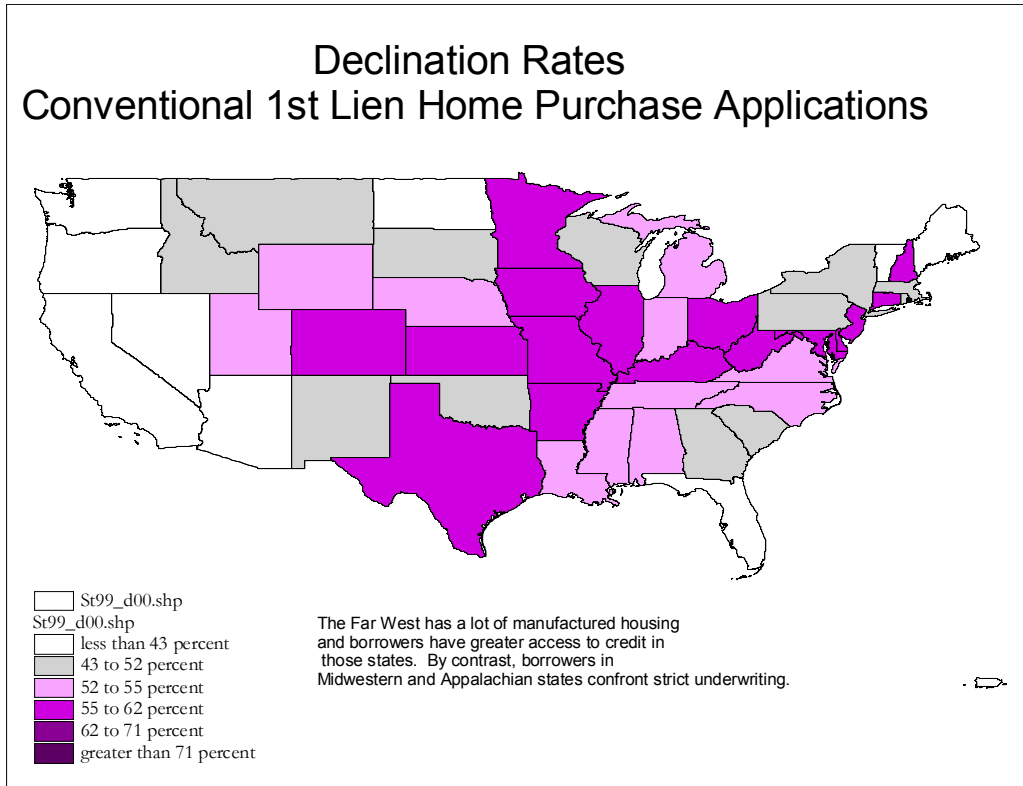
Declination Rates
Conventional 1st Lien Home Purchase Applications

St99_d00.shp
St99_d00.shp
less than 43 percent
43 to 52 percent
52 to 55 percent
55 to 62 percent
62 to 71 percent
greater than 71 percent

The Far West has a lot of manufactured housing and borrowers have greater access to credit in those states. By contrast, borrowers in Midwestern and Appalachian states confront strict underwriting.